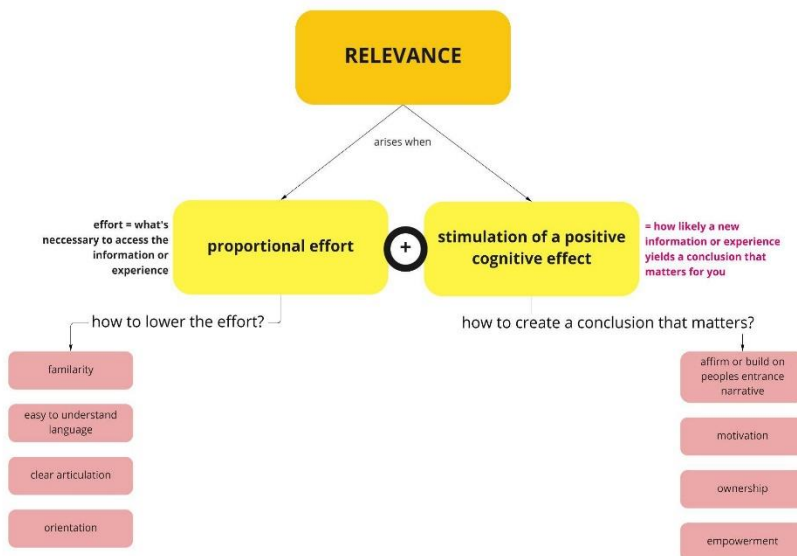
RELEVANCE

arises when

effort = what's neccessary to access the information or experience

proportional effort

+

stimulation of a positive cognitive effect

= how likely a new information or experience yields a conclusion that matters for you

how to lower the effort?

familiarity

easy to understand language

clear articulation

orientation

how to create a conclusion that matters?

affirm or build on peoples entrance narrative

motivation

ownership

empowerment